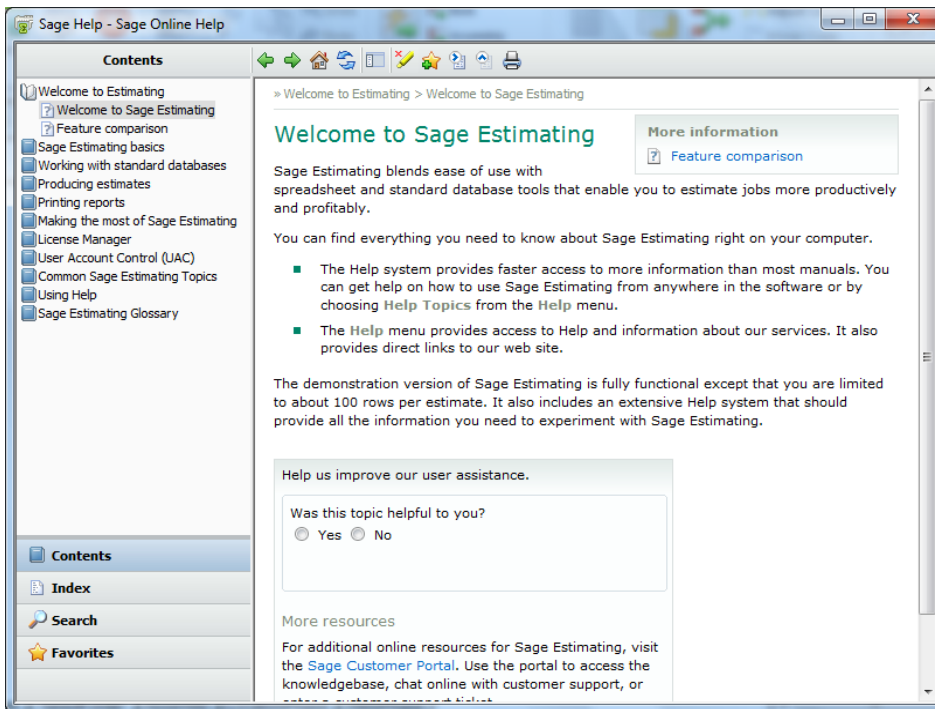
Sage Help - Sage Online Help

Contents

Welcome to Estimating
Welcome to Sage Estimating
Feature comparison
Sage Estimating basics
Working with standard databases
Producing estimates
Printing reports
Making the most of Sage Estimating
License Manager
User Account Control (UAC)
Common Sage Estimating Topics
Using Help
Sage Estimating Glossary

Contents
Index
Search
Favorites

» Welcome to Estimating > Welcome to Sage Estimating

Welcome to Sage Estimating

More information
Feature comparison

Sage Estimating blends ease of use with spreadsheet and standard database tools that enable you to estimate jobs more productively and profitably.

You can find everything you need to know about Sage Estimating right on your computer.

- The Help system provides faster access to more information than most manuals. You can get help on how to use Sage Estimating from anywhere in the software or by choosing Help Topics from the Help menu.
- The Help menu provides access to Help and information about our services. It also provides direct links to our web site.

The demonstration version of Sage Estimating is fully functional except that you are limited to about 100 rows per estimate. It also includes an extensive Help system that should provide all the information you need to experiment with Sage Estimating.

Help us improve our user assistance.

Was this topic helpful to you?
Yes No

More resources

For additional online resources for Sage Estimating, visit the Sage Customer Portal. Use the portal to access the knowledgebase, chat online with customer support, or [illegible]